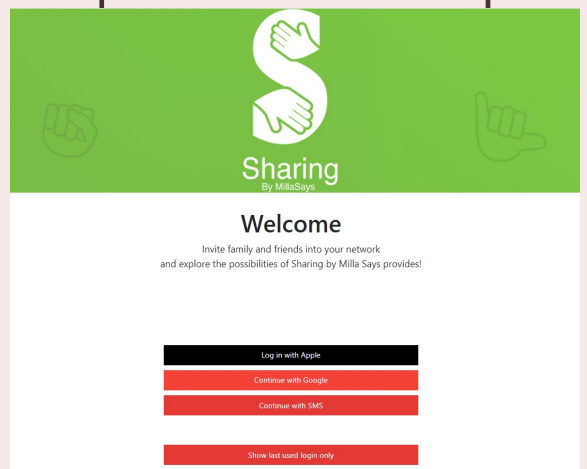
Sharing
By MillaSays

Welcome

Invite family and friends into your network and explore the possibilities of Sharing by Milla Says provides!

Log in with Apple

Continue with Google

Continue with SMS

Show last used login only